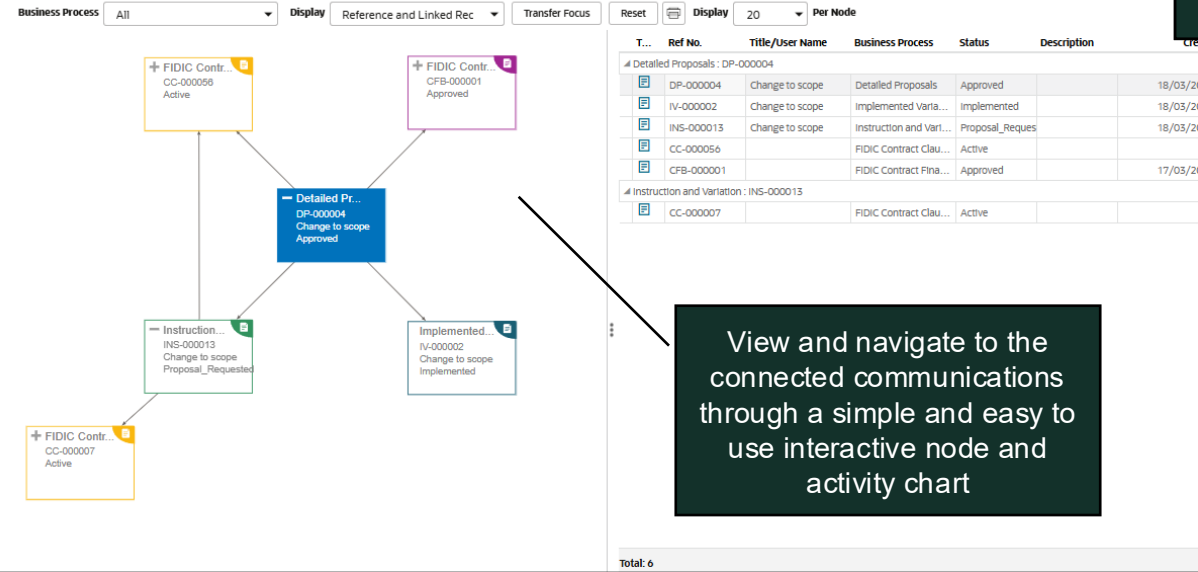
Business Process All Display Reference and Linked Rec Transfer Focus Reset Display 20 Per Node

+ FIDIC Contr...
CC-000056
Active

+ FIDIC Contr...
CFB-000001
Approved

− Detailed Pr...
DP-000004
Change to scope
Approved

− Instruction...
INS-000013
Change to scope
Proposal_Requested

Implemented...
IV-000002
Change to scope
Implemented

+ FIDIC Contr...
CC-000007
Active

| T... | Ref No. | Title/User Name | Business Process | Status | Description | Cre |
|---|---|---|---|---|---|---|
| Detailed Proposals : DP-000004 | | | | | | |
| | DP-000004 | Change to scope | Detailed Proposals | Approved | | 18/03/20 |
| | IV-000002 | Change to scope | Implemented Varia... | Implemented | | 18/03/20 |
| | INS-000013 | Change to scope | Instruction and Vari... | Proposal_Reques | | 18/03/20 |
| | CC-000056 | | FIDIC Contract Clau... | Active | | |
| | CFB-000001 | | FIDIC Contract Fina... | Approved | | 17/03/20 |
| Instruction and Variation : INS-000013 | | | | | | |
| | CC-000007 | | FIDIC Contract Clau... | Active | | |

Total: 6

View and navigate to the connected communications through a simple and easy to use interactive node and activity chart